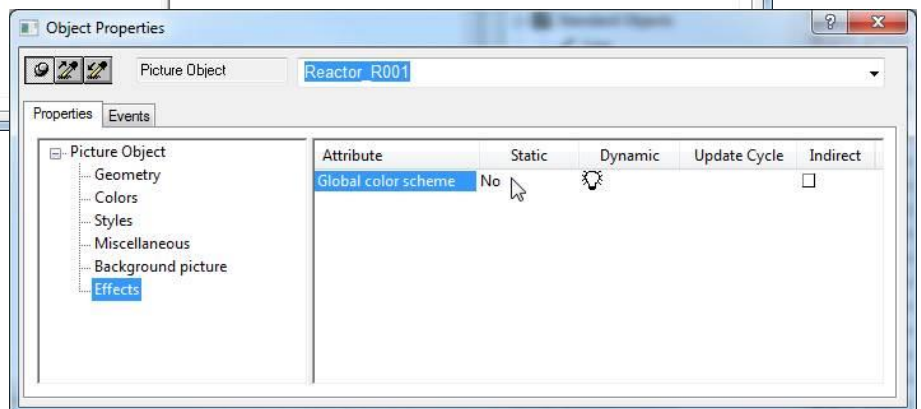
Object Properties

Picture Object

Reactor_R001

Properties | Events

Picture Object
Geometry
Colors
Styles
Miscellaneous
Background picture
Effects

| Attribute | Static | Dynamic | Update Cycle | Indirect |
|---|---|---|---|---|
| Global color scheme | No | | | |